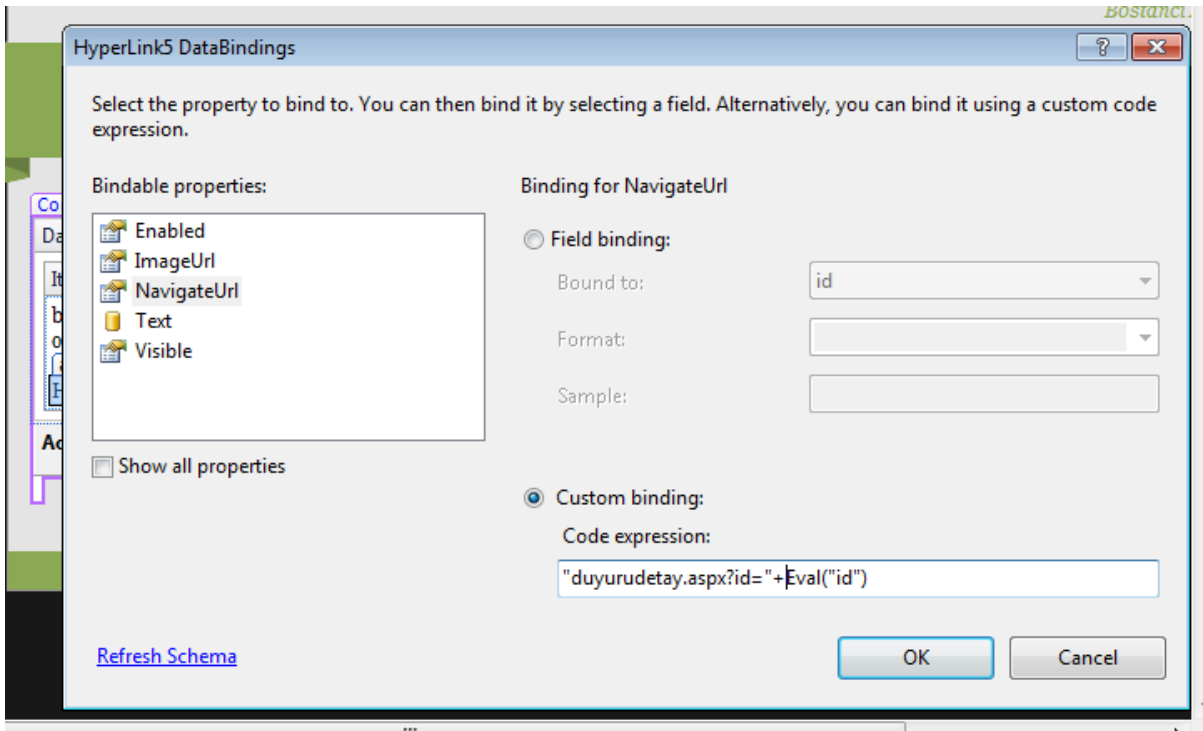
Bostanci

HyperLink5 DataBindings

?

Select the property to bind to. You can then bind it by selecting a field. Alternatively, you can bind it using a custom code expression.

Bindable properties:

Enabled
ImageUrl
NavigateUrl
Text
Visible

Show all properties

Binding for NavigateUrl

Field binding:

Bound to: id

Format:

Sample:

Custom binding:

Code expression:

"duyurudetay.aspx?id="+Eval("id")

Refresh Schema

OK

Cancel